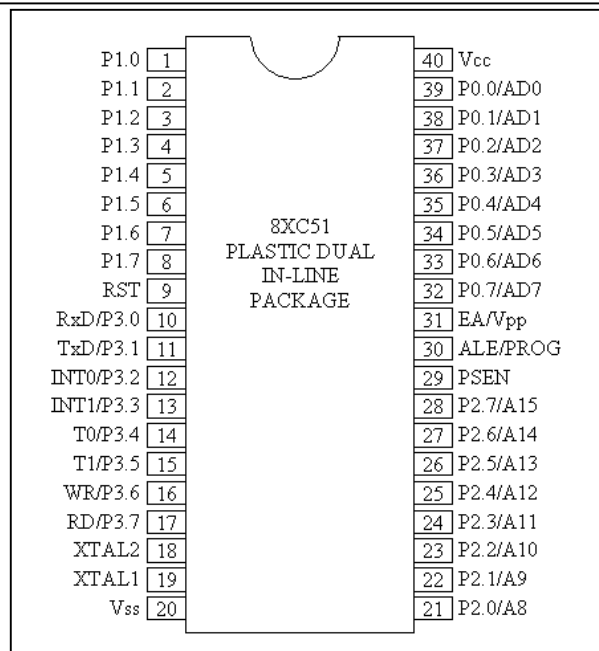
P1.0 1
P1.1 2
P1.2 3
P1.3 4
P1.4 5
P1.5 6
P1.6 7
P1.7 8
RST 9
RxD/P3.0 10
TxD/P3.1 11
INT0/P3.2 12
INT1/P3.3 13
T0/P3.4 14
T1/P3.5 15
WR/P3.6 16
RD/P3.7 17
XTAL2 18
XTAL1 19
Vss 20

8XC51
PLASTIC DUAL
IN-LINE
PACKAGE

40 Vcc
39 P0.0/AD0
38 P0.1/AD1
37 P0.2/AD2
36 P0.3/AD3
35 P0.4/AD4
34 P0.5/AD5
33 P0.6/AD6
32 P0.7/AD7
31 EA/Vpp
30 ALE/PROG
29 PSEN
28 P2.7/A15
27 P2.6/A14
26 P2.5/A13
25 P2.4/A12
24 P2.3/A11
23 P2.2/A10
22 P2.1/A9
21 P2.0/A8